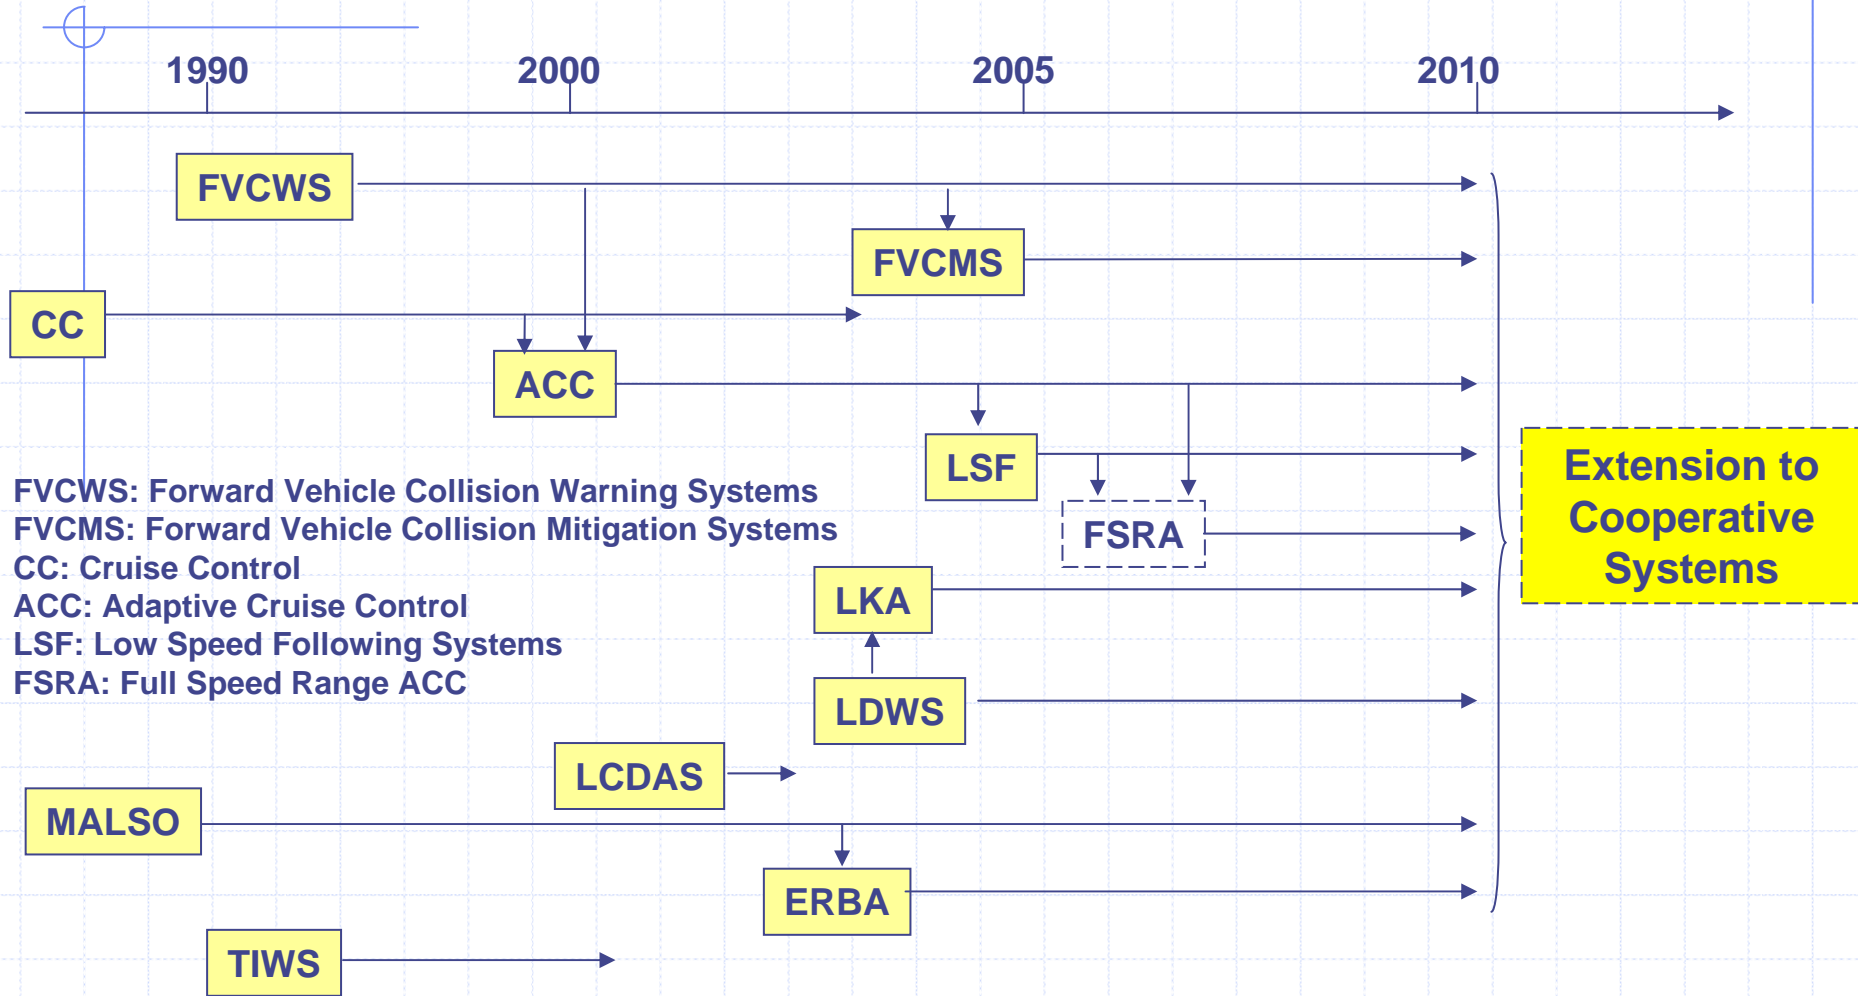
1990
2000
2005
2010

FVCWS
FVCMS
CC
ACC
LSF
FSRA
LKA
LDWS
LCDAS
MALSO
ERBA
TIWS

Extension to Cooperative Systems

FVCWS: Forward Vehicle Collision Warning Systems
FVCMS: Forward Vehicle Collision Mitigation Systems
CC: Cruise Control
ACC: Adaptive Cruise Control
LSF: Low Speed Following Systems
FSRA: Full Speed Range ACC